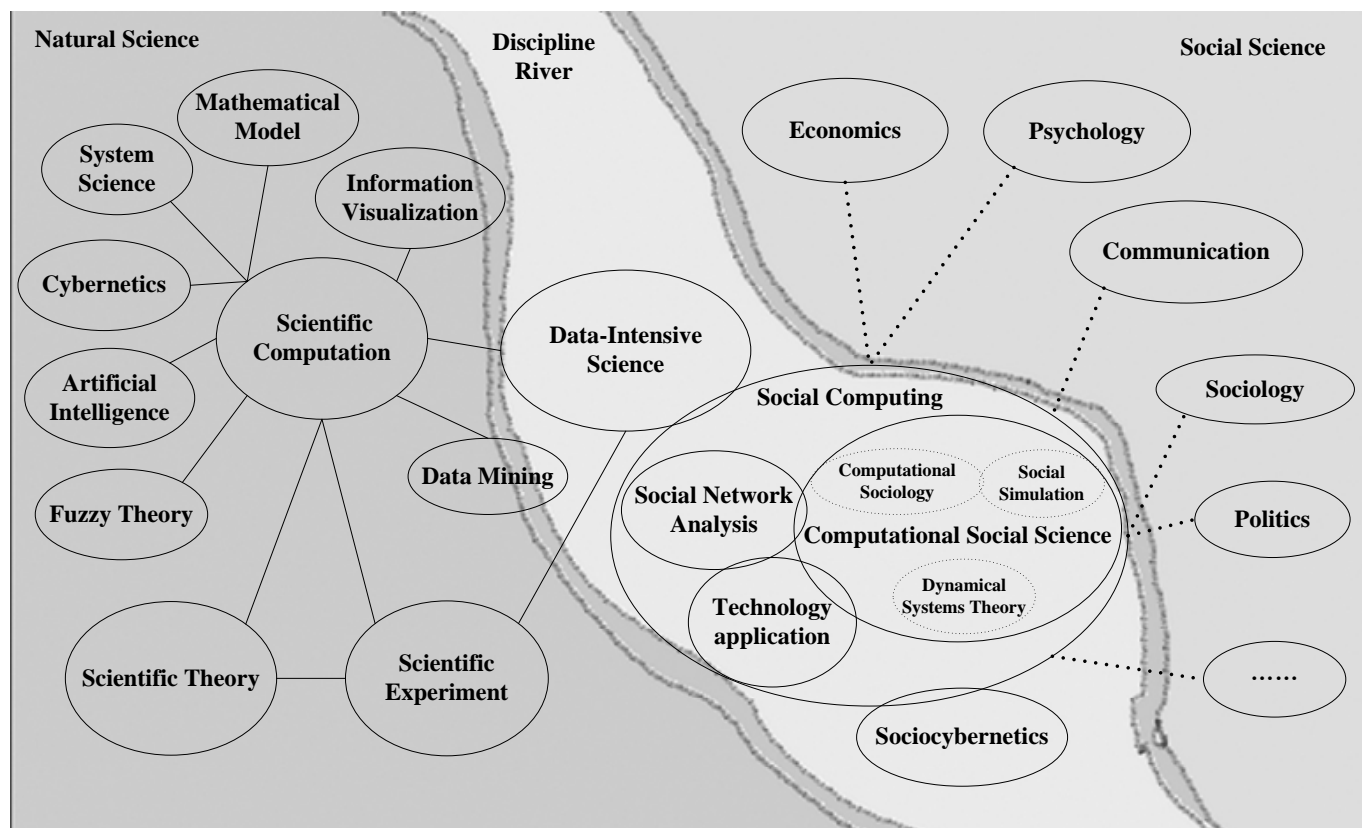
Natural Science

Discipline River

Social Science

Mathematical Model

System Science

Information Visualization

Cybernetics

Scientific Computation

Artificial Intelligence

Fuzzy Theory

Data Mining

Data-Intensive Science

Scientific Theory

Scientific Experiment

Economics

Psychology

Communication

Sociology

Politics

......

Social Computing

Computational Sociology

Social Simulation

Social Network Analysis

Computational Social Science

Dynamical Systems Theory

Technology application

Sociocybernetics